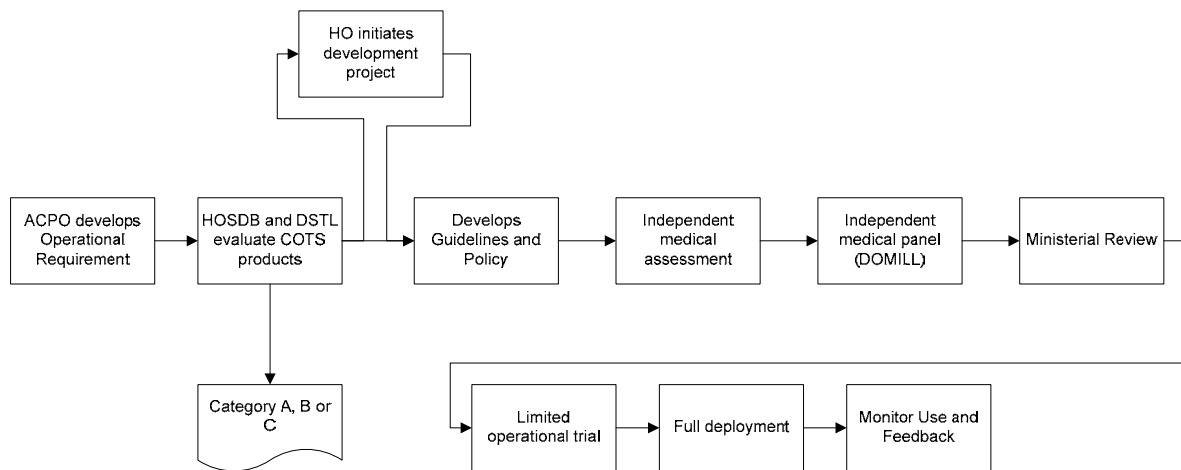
HO initiates development project

ACPO develops Operational Requirement

HOSDB and DSTL evaluate COTS products

Develops Guidelines and Policy

Independent medical assessment

Independent medical panel (DOMILL)

Ministerial Review

Category A, B or C

Limited operational trial

Full deployment

Monitor Use and Feedback